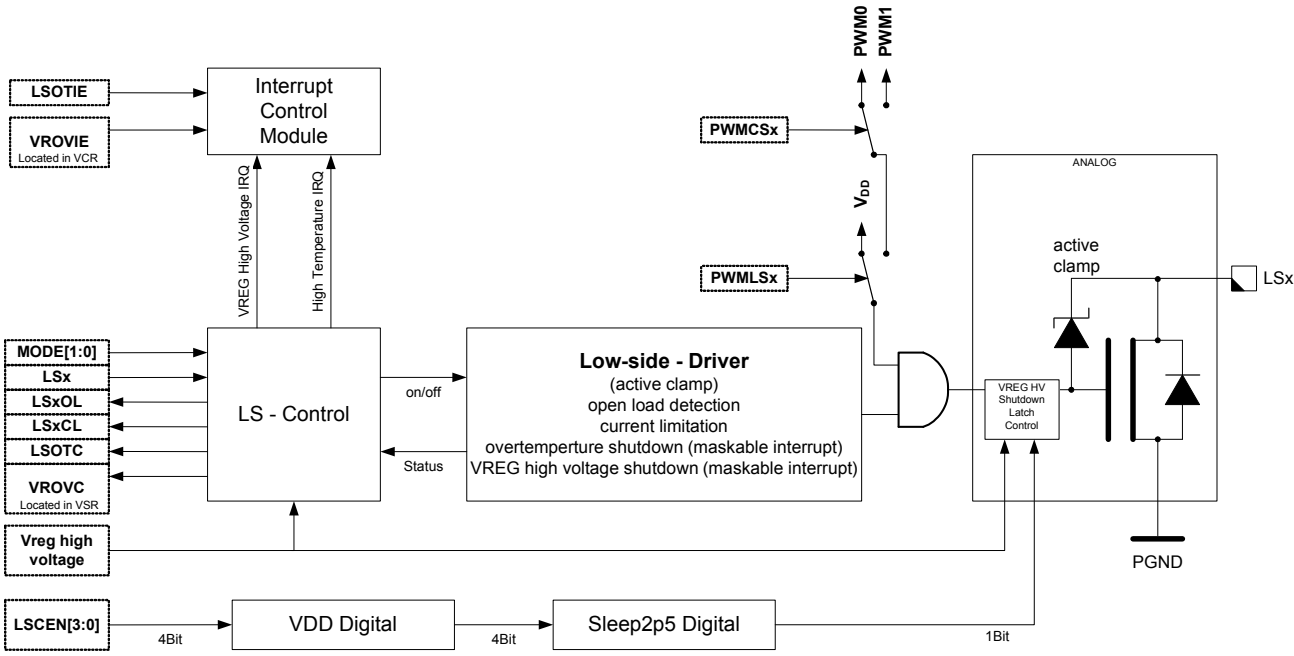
PWM0
PWM1

LSOTIE

VROVIE
Located in VCR

Interrupt Control Module

PWMCSx

ANALOG

VREG High Voltage IRQ

High Temperature IRQ

$V_{DD}$

active clamp

PWMLSx

LSx

MODE[1:0]

LSx

LSxOL

LSxCL

LSOTC

VROVC
Located in VSR

LS - Control

on/off

Status

Low-side - Driver
(active clamp)
open load detection
current limitation
overtemperture shutdown (maskable interrupt)
VREG high voltage shutdown (maskable interrupt)

VREG HV Shutdown Latch Control

Vreg high voltage

PGND

LSCEN[3:0]

4Bit

VDD Digital

4Bit

Sleep2p5 Digital

1Bit